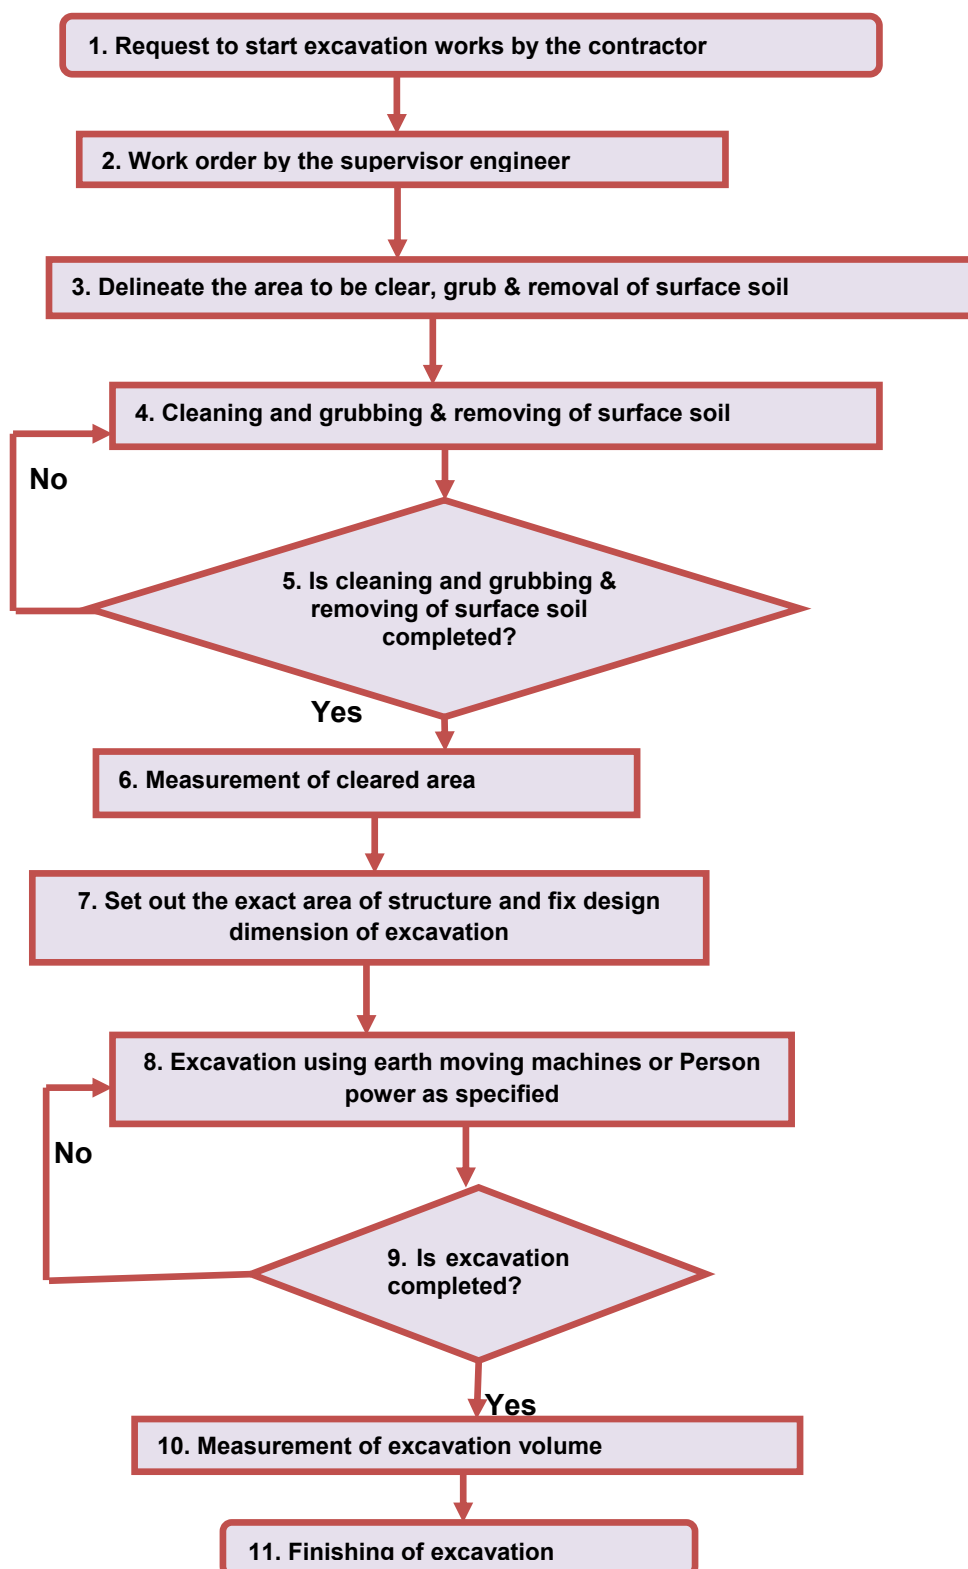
1. Request to start excavation works by the contractor

2. Work order by the supervisor engineer

3. Delineate the area to be clear, grub & removal of surface soil

4. Cleaning and grubbing & removing of surface soil

No

5. Is cleaning and grubbing & removing of surface soil completed?

Yes

6. Measurement of cleared area

7. Set out the exact area of structure and fix design dimension of excavation

8. Excavation using earth moving machines or Person power as specified

No

9. Is excavation completed?

Yes

10. Measurement of excavation volume

11. Finishing of excavation